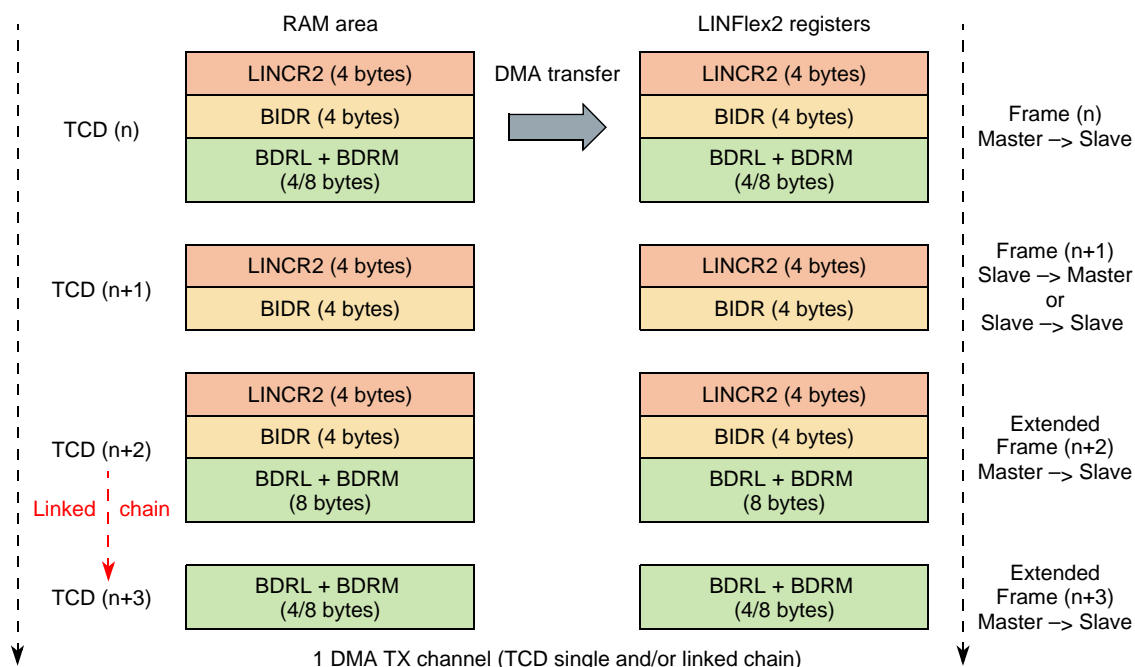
RAM area

LINFlex2 registers

DMA transfer

TCD (n)

LINCR2 (4 bytes)
BIDR (4 bytes)
BDRL + BDRM (4/8 bytes)

LINCR2 (4 bytes)
BIDR (4 bytes)
BDRL + BDRM (4/8 bytes)

Frame (n) Master –> Slave

TCD (n+1)

LINCR2 (4 bytes)
BIDR (4 bytes)

LINCR2 (4 bytes)
BIDR (4 bytes)

Frame (n+1) Slave –> Master or Slave –> Slave

TCD (n+2)

LINCR2 (4 bytes)
BIDR (4 bytes)
BDRL + BDRM (8 bytes)

LINCR2 (4 bytes)
BIDR (4 bytes)
BDRL + BDRM (8 bytes)

Extended Frame (n+2) Master –> Slave

Linked chain

TCD (n+3)

BDRL + BDRM (4/8 bytes)

BDRL + BDRM (4/8 bytes)

Extended Frame (n+3) Master –> Slave

1 DMA TX channel (TCD single and/or linked chain)